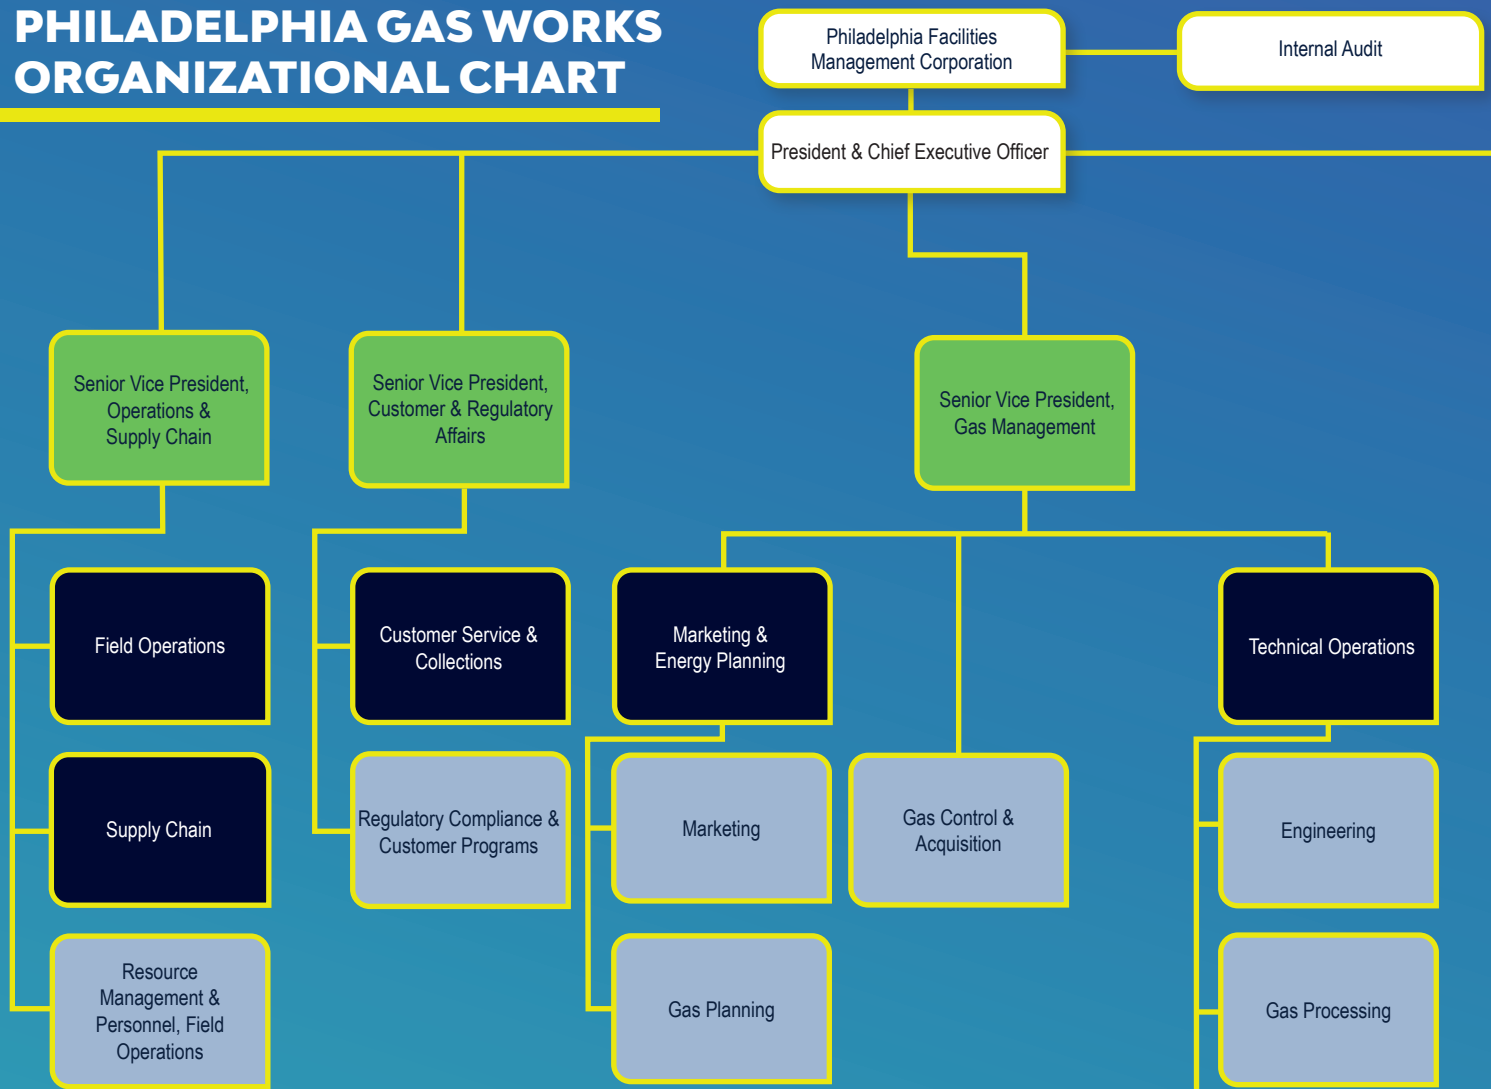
PHILADELPHIA GAS WORKS ORGANIZATIONAL CHART

Philadelphia Facilities Management Corporation

Internal Audit

President & Chief Executive Officer

Senior Vice President, Operations & Supply Chain

Senior Vice President, Customer & Regulatory Affairs

Senior Vice President, Gas Management

Field Operations

Supply Chain

Resource Management & Personnel, Field Operations

Customer Service & Collections

Regulatory Compliance & Customer Programs

Marketing & Energy Planning

Marketing

Gas Planning

Gas Control & Acquisition

Technical Operations

Engineering

Gas Processing